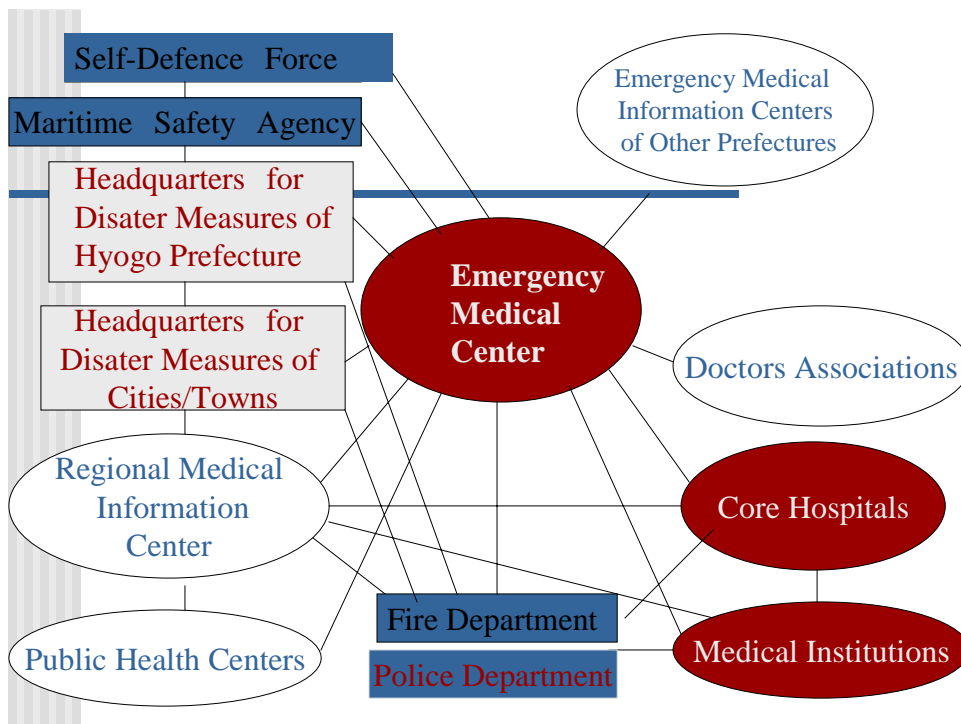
Self-Defence Force

Maritime Safety Agency

Emergency Medical Information Centers of Other Prefectures

Headquarters for Disater Measures of Hyogo Prefecture

Emergency Medical Center

Headquarters for Disater Measures of Cities/Towns

Doctors Associations

Regional Medical Information Center

Core Hospitals

Fire Department

Medical Institutions

Public Health Centers

Police Department